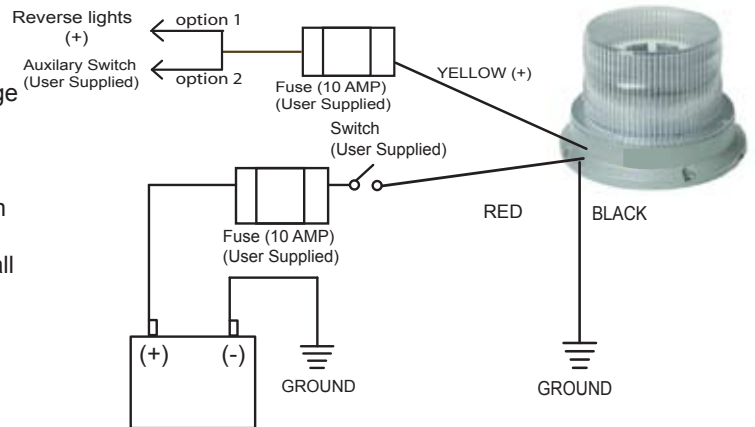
Reverse lights (+)

option 1

Auxilary Switch (User Supplied)

option 2

ge

Fuse (10 AMP) (User Supplied)

YELLOW (+)

Switch (User Supplied)

n

RED

BLACK

all

Fuse (10 AMP) (User Supplied)

(+)

(-)

GROUND

GROUND